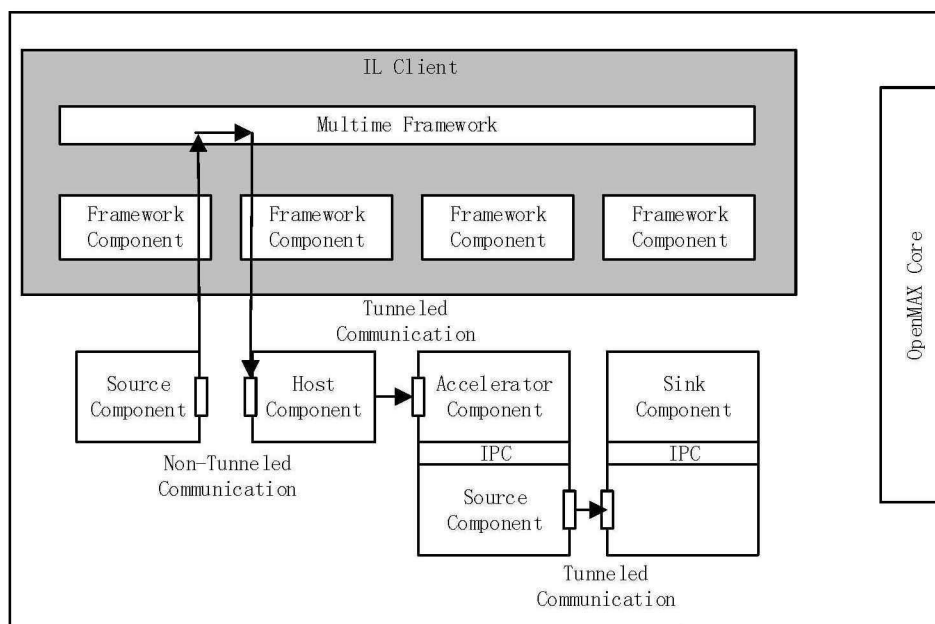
IL Client

Multime Framework

Framework Component

Framework Component

Framework Component

Framework Component

OpenMAX Core

Tunneled Communication

Source Component

Host Component

Accelerator Component

Sink Component

IPC

IPC

Non-Tunneled Communication

Source Component

Tunneled Communication